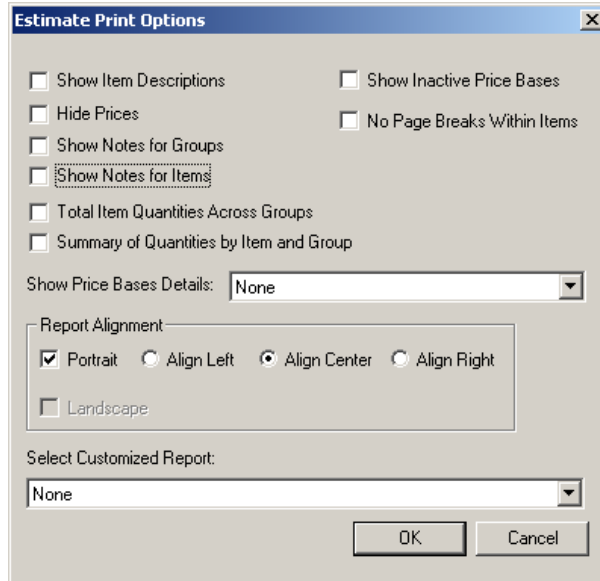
Estimate Print Options

Show Item Descriptions
Hide Prices
Show Notes for Groups
Show Notes for Items
Total Item Quantities Across Groups
Summary of Quantities by Item and Group

Show Inactive Price Bases
No Page Breaks Within Items

Show Price Bases Details: None

Report Alignment
Portrait
Align Left
Align Center
Align Right
Landscape

Select Customized Report:
None

OK
Cancel